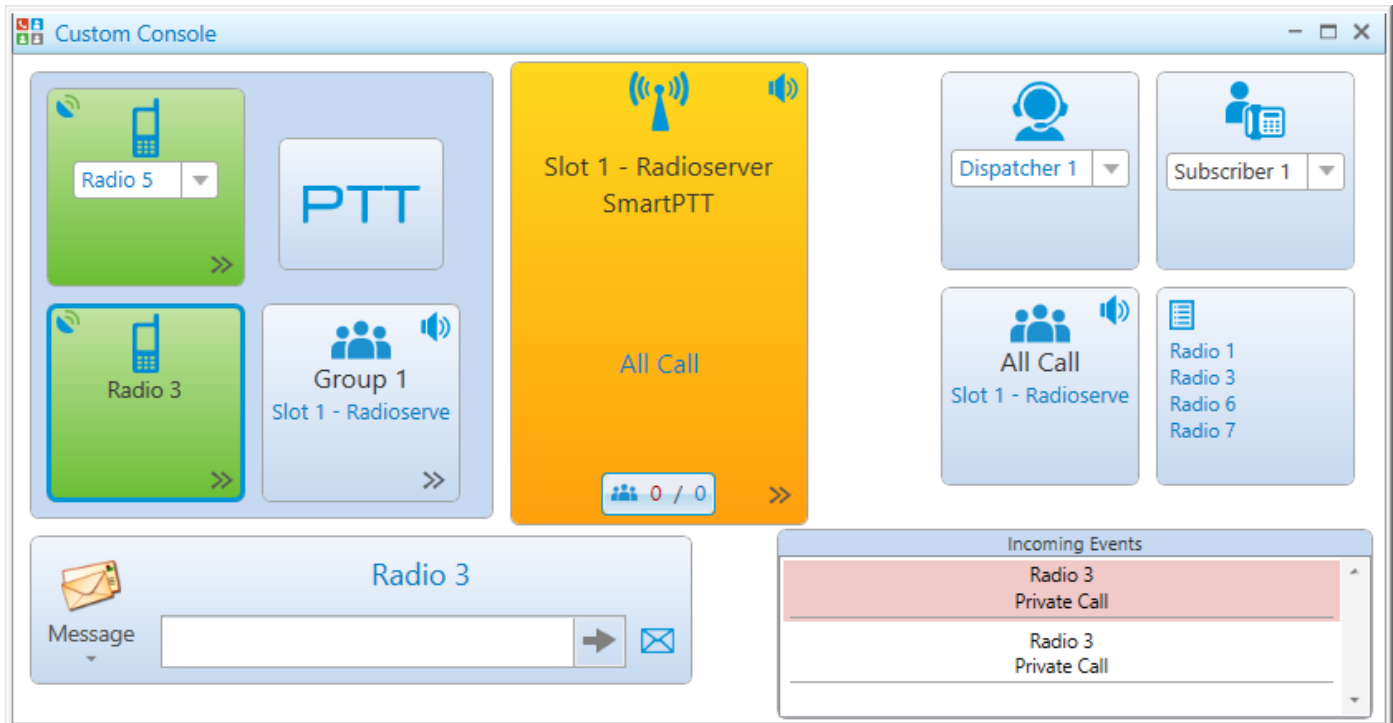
Custom Console

Radio 5

PTT

Radio 3

Group 1
Slot 1 - Radioserve

Slot 1 - Radioserver SmartPTT

All Call

0 / 0

Dispatcher 1

Subscriber 1

All Call
Slot 1 - Radioserve

Radio 1
Radio 3
Radio 6
Radio 7

Radio 3

Message

Incoming Events

Radio 3
Private Call

Radio 3
Private Call